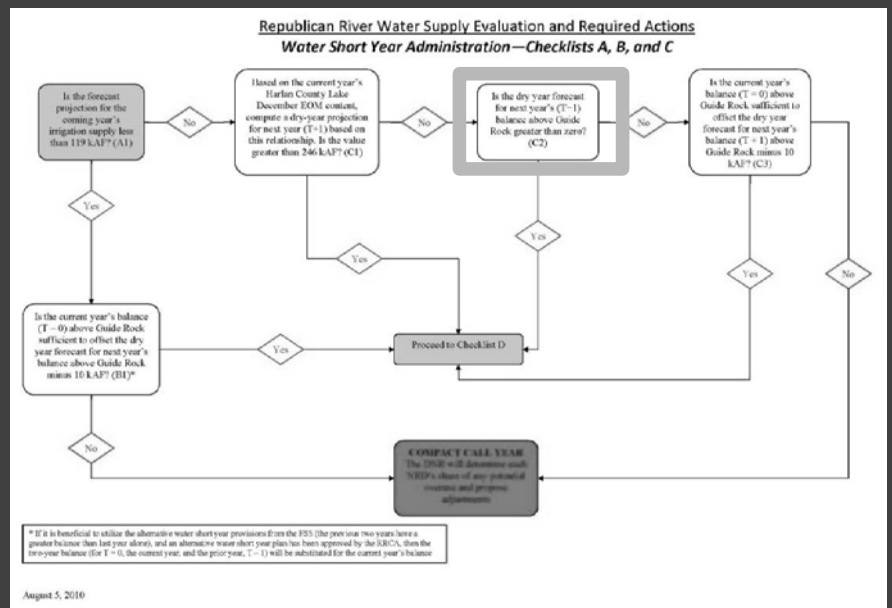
Republican River Water Supply Evaluation and Required Actions
Water Short Year Administration—Checklists A, B, and C

Is the forecast projection for the coming year's irrigation supply less than 119 kAF? (A1)

No

Based on the current year's Harlan County Lake December EOM content, compute a dry-year projection for next year (T+1) based on this relationship. Is the value greater than 246 kAF? (C1)

No

Is the dry year forecast for next year's (T-1) balance above Guide Rock greater than zero? (C2)

No

Is the current year's balance (T = 0) above Guide Rock sufficient to offset the dry year forecast for next year's balance (T + 1) above Guide Rock minus 10 kAF? (C3)

Yes

Yes

Yes

Yes

No

Is the current year's balance (T = 0) above Guide Rock sufficient to offset the dry year forecast for next year's balance above Guide Rock minus 10 kAF? (B1)*

Yes

Proceed to Checklist D

No

COMPACT CALL YEAR
The DNR will determine each NRD's share of any potential overuse and propose adjustments

* If it is beneficial to utilize the alternative water short year provisions from the FSS (the previous two years have a greater balance than last year alone), and an alternative water short year plan has been approved by the RRCA, then the two-year balance (for T = 0, the current year, and the prior year, T – 1) will be substituted for the current year's balance

August 5, 2010